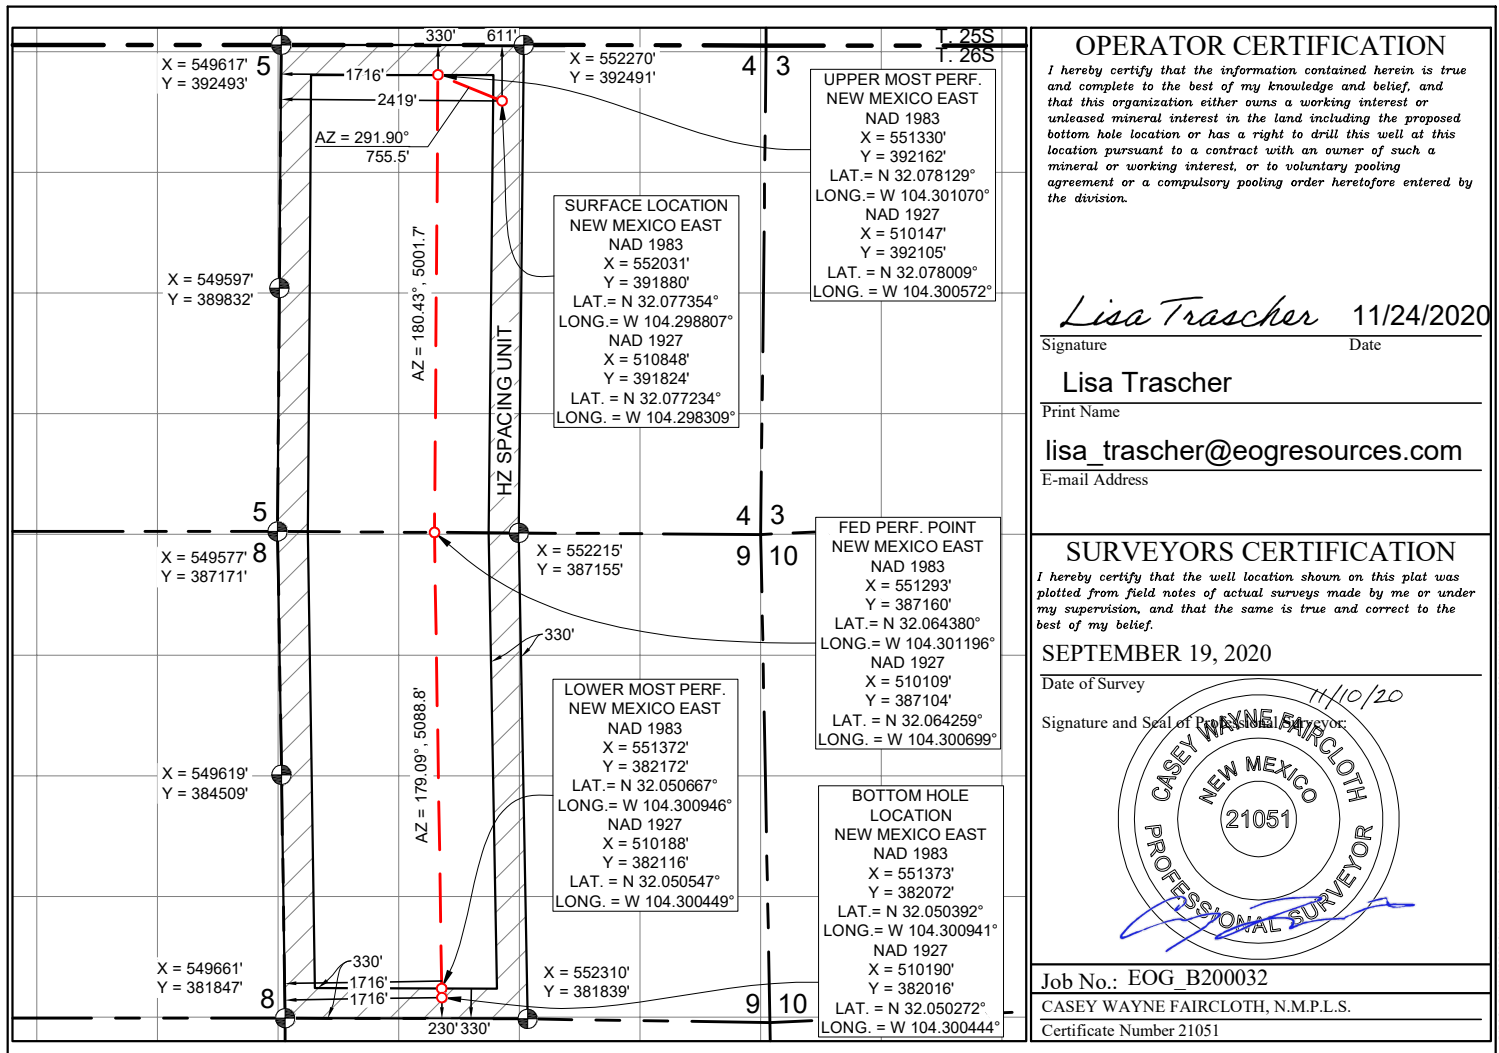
330' 611' T. 25S T. 26S

X = 549617' Y = 392493' 5

1716'

2419'

AZ = 291.90° 755.5'

X = 552270' Y = 392491'

4 3

UPPER MOST PERF. NEW MEXICO EAST NAD 1983 X = 551330' Y = 392162' LAT.= N 32.078129° LONG.= W 104.301070° NAD 1927 X = 510147' Y = 392105' LAT. = N 32.078009° LONG. = W 104.300572°

SURFACE LOCATION NEW MEXICO EAST NAD 1983 X = 552031' Y = 391880' LAT.= N 32.077354° LONG.= W 104.298807° NAD 1927 X = 510848' Y = 391824' LAT. = N 32.077234° LONG. = W 104.298309°

X = 549597' Y = 389832'

AZ = 180.43°, 5001.7'

HZ SPACING UNIT

5 4 3

X = 549577' Y = 387171' 8

X = 552215' Y = 387155'

9 10

FED PERF. POINT NEW MEXICO EAST NAD 1983 X = 551293' Y = 387160' LAT.= N 32.064380° LONG.= W 104.301196° NAD 1927 X = 510109' Y = 387104' LAT. = N 32.064259° LONG. = W 104.300699°

330'

LOWER MOST PERF. NEW MEXICO EAST NAD 1983 X = 551372' Y = 382172' LAT.= N 32.050667° LONG.= W 104.300946° NAD 1927 X = 510188' Y = 382116' LAT. = N 32.050547° LONG. = W 104.300449°

X = 549619' Y = 384509'

AZ = 179.09°, 5088.8'

BOTTOM HOLE LOCATION NEW MEXICO EAST NAD 1983 X = 551373' Y = 382072' LAT.= N 32.050392° LONG.= W 104.300941° NAD 1927 X = 510190' Y = 382016' LAT. = N 32.050272° LONG. = W 104.300444°

X = 549661' Y = 381847' 8

330' 1716' 1716'

X = 552310' Y = 381839'

9 10

230' 330'

OPERATOR CERTIFICATION

I hereby certify that the information contained herein is true and complete to the best of my knowledge and belief, and that this organization either owns a working interest or unleased mineral interest in the land including the proposed bottom hole location or has a right to drill this well at this location pursuant to a contract with an owner of such a mineral or working interest, or to voluntary pooling agreement or a compulsory pooling order heretofore entered by the division.

Lisa Trascher 11/24/2020

Signature Date

Lisa Trascher

Print Name

lisa_trascher@eogresources.com

E-mail Address

SURVEYORS CERTIFICATION

I hereby certify that the well location shown on this plat was plotted from field notes of actual surveys made by me or under my supervision, and that the same is true and correct to the best of my belief.

SEPTEMBER 19, 2020

Date of Survey

11/10/20

Signature and Seal of Professional Surveyor:

CASEY WAYNE FAIRCLOTH NEW MEXICO 21051 PROFESSIONAL SURVEYOR

Job No.: EOG_B200032

CASEY WAYNE FAIRCLOTH, N.M.P.L.S.

Certificate Number 21051